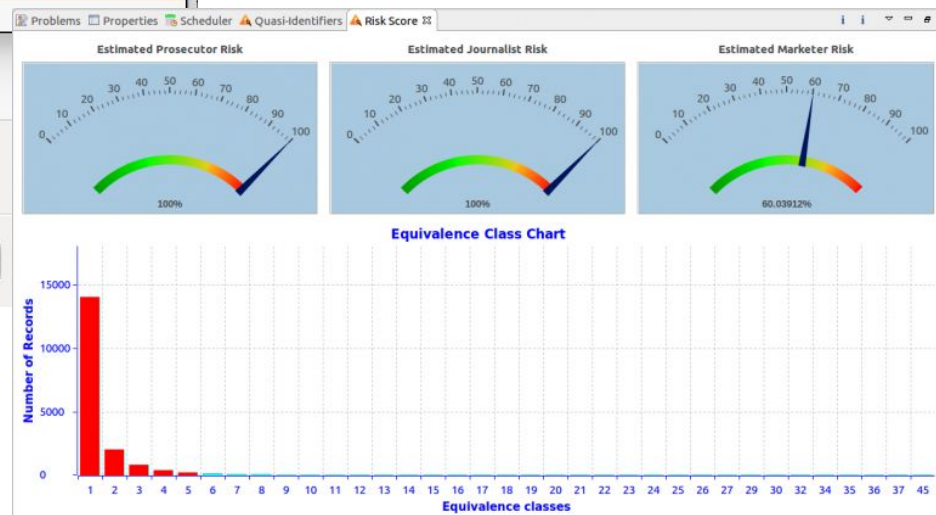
Problems  Properties  Scheduler  Quasi-Identifiers  Risk Score

Estimated Prosecutor Risk
0 10 20 30 40 50 60 70 80 90 100
100%

Estimated Journalist Risk
0 10 20 30 40 50 60 70 80 90 100
100%

Estimated Marketer Risk
0 10 20 30 40 50 60 70 80 90 100
60.03912%

Equivalence Class Chart

Number of Records
15000
10000
5000
0

1 2 3 4 5 6 7 8 9 10 11 12 13 14 15 16 17 18 19 20 21 22 23 24 25 26 27 29 30 32 34 35 36 37 45
Equivalence classes